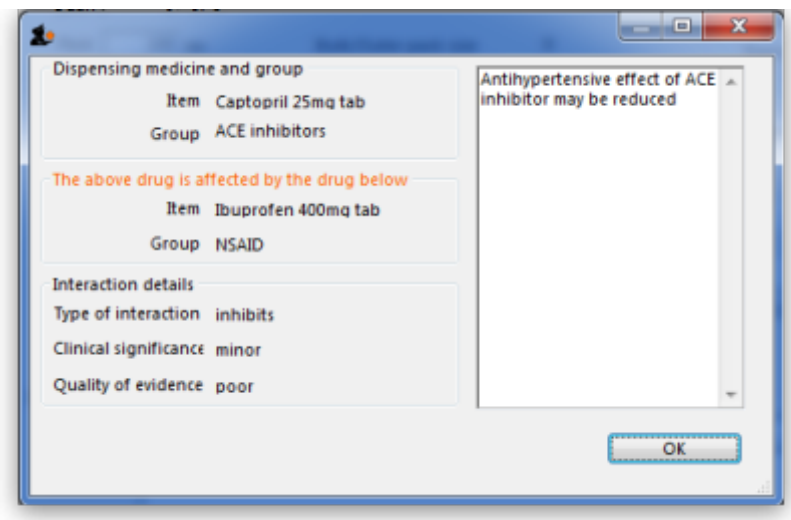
Dispensing medicine and group

Item Captopril 25mg tab

Group ACE inhibitors

The above drug is affected by the drug below

Item Ibuprofen 400mg tab

Group NSAID

Interaction details

Type of interaction inhibits

Clinical significance minor

Quality of evidence poor

Antihypertensive effect of ACE inhibitor may be reduced

OK